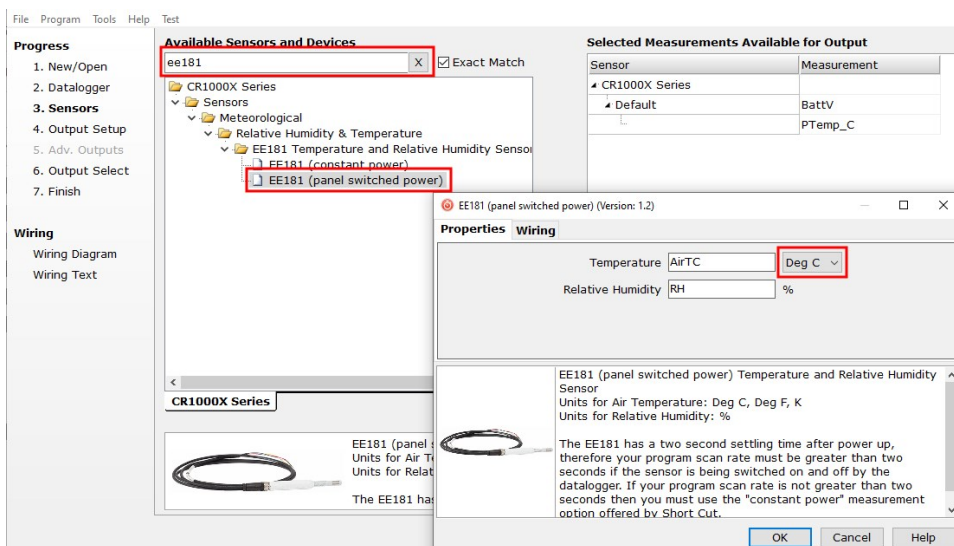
File Program Tools Help Test

Progress
1. New/Open
2. Datalogger
3. Sensors
4. Output Setup
5. Adv. Outputs
6. Output Select
7. Finish

Wiring
Wiring Diagram
Wiring Text

Available Sensors and Devices
ee181 X
Exact Match

CR1000X Series
Sensors
Meteorological
Relative Humidity & Temperature
EE181 Temperature and Relative Humidity Sensor
EE181 (constant power)
EE181 (panel switched power)

CR1000X Series

EE181 (panel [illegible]
Units for Air T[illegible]
Units for Relat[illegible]

The EE181 has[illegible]

Selected Measurements Available for Output

| Sensor | Measurement |
|---|---|
| CR1000X Series | |
| Default | BattV |
| | PTemp_C |

EE181 (panel switched power) (Version: 1.2)

Properties Wiring

Temperature AirTC Deg C
Relative Humidity RH %

EE181 (panel switched power) Temperature and Relative Humidity Sensor
Units for Air Temperature: Deg C, Deg F, K
Units for Relative Humidity: %

The EE181 has a two second settling time after power up, therefore your program scan rate must be greater than two seconds if the sensor is being switched on and off by the datalogger. If your program scan rate is not greater than two seconds then you must use the "constant power" measurement option offered by Short Cut.

OK Cancel Help